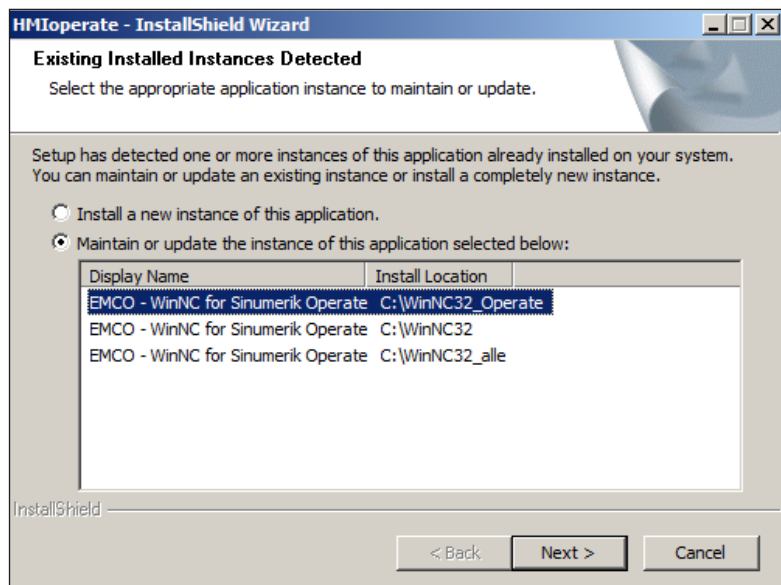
HMIoperate - InstallShield Wizard

Existing Installed Instances Detected

Select the appropriate application instance to maintain or update.

Setup has detected one or more instances of this application already installed on your system. You can maintain or update an existing instance or install a completely new instance.

Install a new instance of this application.

Maintain or update the instance of this application selected below:

| Display Name | Install Location |
|---|---|
| EMCO - WinNC for Sinumerik Operate | C:\WinNC32_Operate |
| EMCO - WinNC for Sinumerik Operate | C:\WinNC32 |
| EMCO - WinNC for Sinumerik Operate | C:\WinNC32_alle |

InstallShield

< Back Next > Cancel